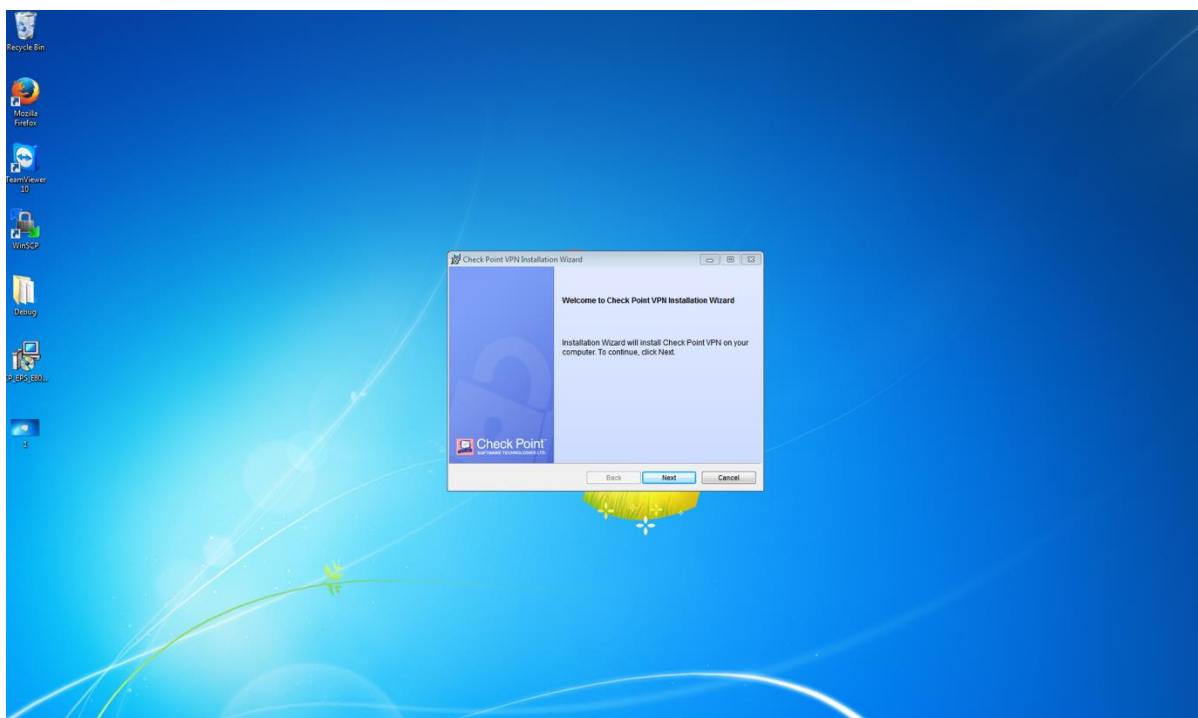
Recycle Bin

Mozilla Firefox

TeamViewer 10

WinSCP

Debug

P_EPS_E82...

1

Check Point VPN Installation Wizard

Welcome to Check Point VPN Installation Wizard

Installation Wizard will install Check Point VPN on your computer. To continue, click Next.

Check Point
SOFTWARE TECHNOLOGIES LTD.

Back
Next
Cancel